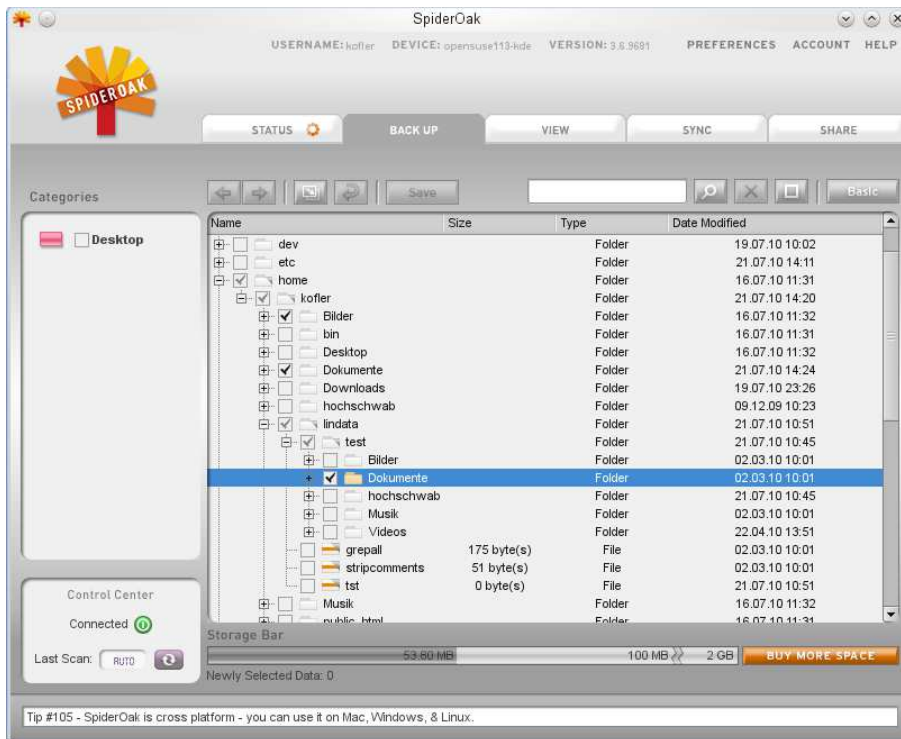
SpiderOak

USERNAME: kofler DEVICE: opensuse113-kde VERSION: 3.6.9691

PREFERENCES ACCOUNT HELP

SPIDEROAK

STATUS BACK UP VIEW SYNC SHARE

Categories

Save

Basic

Desktop

| Name | Size | Type | Date Modified |
|---|---|---|---|
| dev | | Folder | 19.07.10 10:02 |
| etc | | Folder | 21.07.10 14:11 |
| home | | Folder | 16.07.10 11:31 |
| kofler | | Folder | 21.07.10 14:20 |
| Bilder | | Folder | 16.07.10 11:32 |
| bin | | Folder | 16.07.10 11:31 |
| Desktop | | Folder | 16.07.10 11:32 |
| Dokumente | | Folder | 21.07.10 14:24 |
| Downloads | | Folder | 19.07.10 23:26 |
| hochschwab | | Folder | 09.12.09 10:23 |
| lindata | | Folder | 21.07.10 10:51 |
| test | | Folder | 21.07.10 10:45 |
| Bilder | | Folder | 02.03.10 10:01 |
| Dokumente | | Folder | 02.03.10 10:01 |
| hochschwab | | Folder | 21.07.10 10:45 |
| Musik | | Folder | 02.03.10 10:01 |
| Videos | | Folder | 22.04.10 13:51 |
| grepall | 175 byte(s) | File | 02.03.10 10:01 |
| stripcomments | 51 byte(s) | File | 02.03.10 10:01 |
| tst | 0 byte(s) | File | 21.07.10 10:51 |
| Musik | | Folder | 16.07.10 11:32 |
| public_html | | Folder | 16.07.10 11:31 |

Control Center

Connected

Last Scan: AUTO

Storage Bar

53.80 MB 100 MB 2 GB BUY MORE SPACE

Newly Selected Data: 0

Tip #105 - SpiderOak is cross platform - you can use it on Mac, Windows, & Linux.